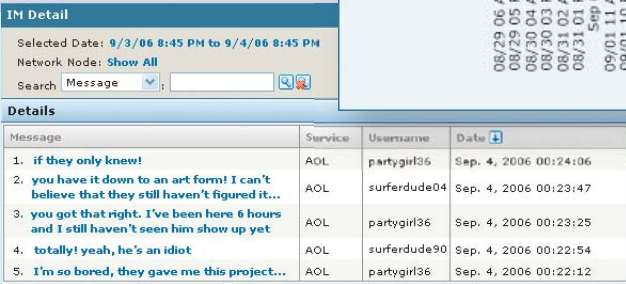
IM Detail

Selected Date: 9/3/06 8:45 PM to 9/4/06 8:45 PM
Network Node: Show All
Search Message :

08/29 06 A
08/29 05 P
08/30 04 A
08/30 03 P
08/31 02 A
08/31 01 P
Sep
09/01 11 A
09/01 10 P

Details

| Message | Service | Username | Date |
|---|---|---|---|
| 1. if they only knew! | AOL | partygirl36 | Sep. 4, 2006 00:24:06 |
| 2. you have it down to an art form! I can't believe that they still haven't figured it... | AOL | surferdude04 | Sep. 4, 2006 00:23:47 |
| 3. you got that right. I've been here 6 hours and I still haven't seen him show up yet | AOL | partygirl36 | Sep. 4, 2006 00:23:25 |
| 4. totally! yeah, he's an idiot | AOL | surferdude90 | Sep. 4, 2006 00:22:54 |
| 5. I'm so bored, they gave me this project... | AOL | partygirl36 | Sep. 4, 2006 00:22:12 |